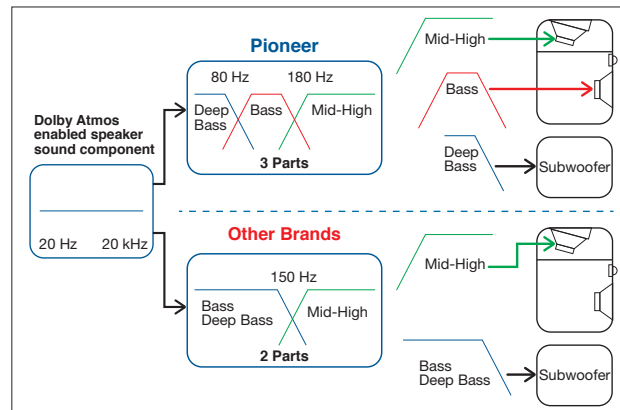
Dolby Atmos enabled speaker sound component

20 Hz 20 kHz

Pioneer

80 Hz 180 Hz

Deep Bass

Bass

Mid-High

3 Parts

Mid-High

Bass

Deep Bass

Subwoofer

Other Brands

150 Hz

Bass Deep Bass

Mid-High

2 Parts

Mid-High

Bass Deep Bass

Subwoofer